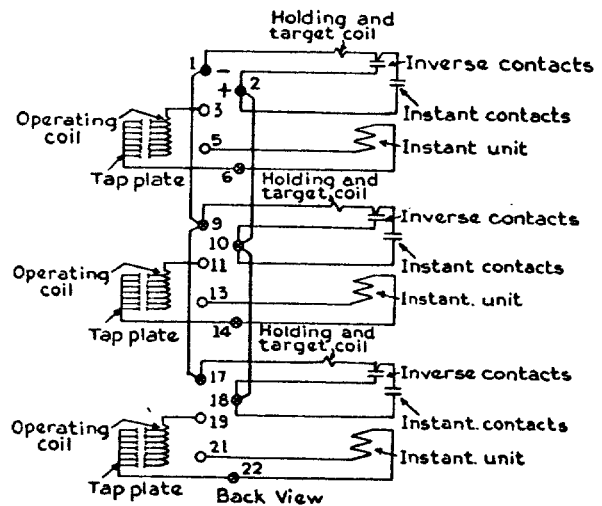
Holding and target coil
1
−
+
2
Inverse contacts
Instant contacts
Operating coil
3
5
Instant unit
Tap plate
6
Holding and target coil
9
Inverse contacts
10
Instant contacts
Operating coil
11
13
Instant. unit
Tap plate
14
Holding and target coil
17
Inverse contacts
18
Instant. contacts
Operating coil
19
21
Instant. unit
Tap plate
22
Back View